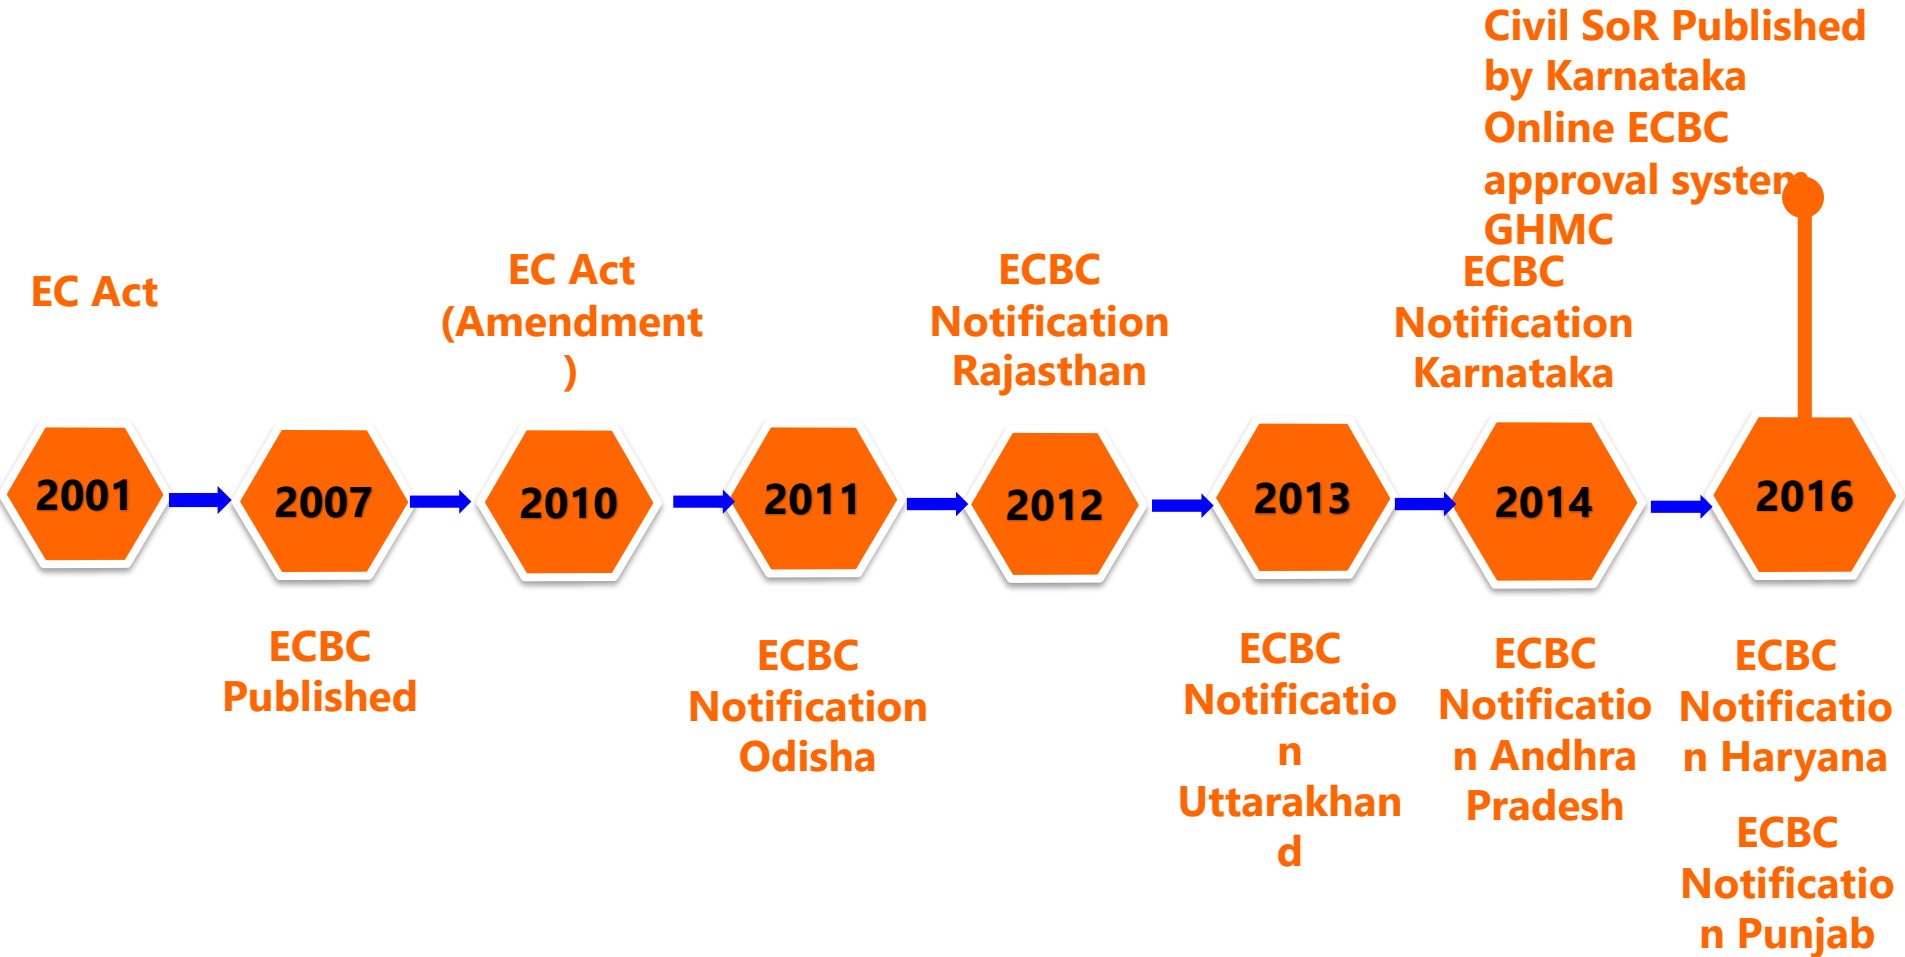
Civil SoR Published by Karnataka
Online ECBC approval system GHMC

EC Act

EC Act (Amendment)

ECBC Notification Rajasthan

ECBC Notification Karnataka

2001
2007
2010
2011
2012
2013
2014
2016

ECBC Published

ECBC Notification Odisha

ECBC Notification Uttarakhand

ECBC Notification Andhra Pradesh

ECBC Notification Haryana

ECBC Notification Punjab